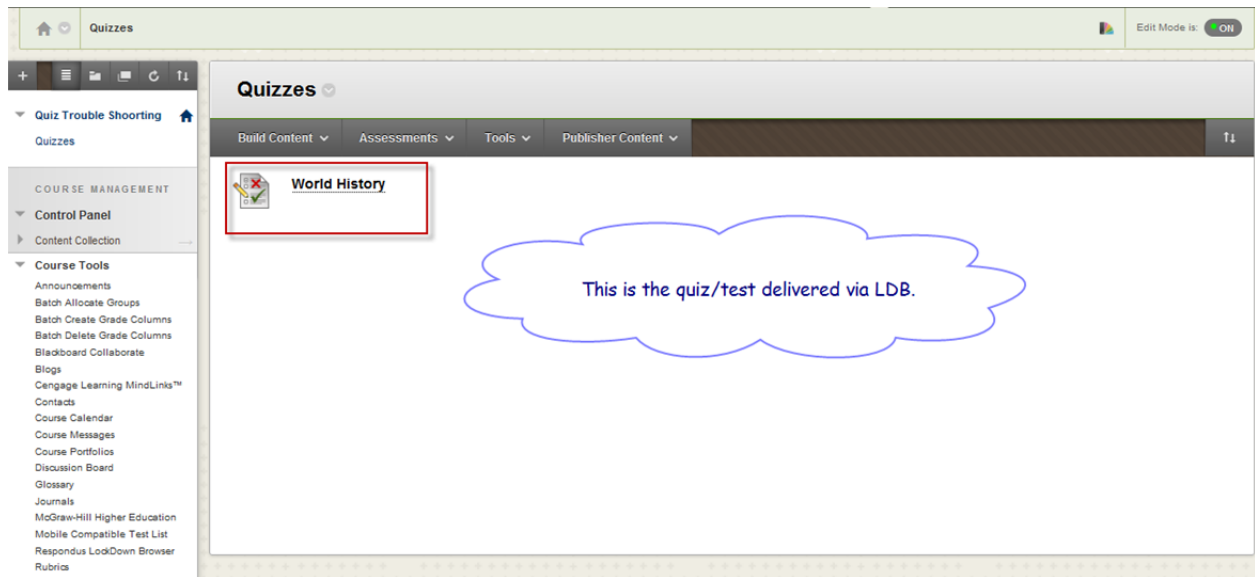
Quizzes

Edit Mode is: ON

Quiz Trouble Shoorting

Quizzes

COURSE MANAGEMENT

Control Panel

Content Collection

Course Tools

Announcements
Batch Allocate Groups
Batch Create Grade Columns
Batch Delete Grade Columns
Blackboard Collaborate
Blogs
Cengage Learning MindLinks™
Contacts
Course Calendar
Course Messages
Course Portfolios
Discussion Board
Glossary
Journals
McGraw-Hill Higher Education
Mobile Compatible Test List
Respondus LockDown Browser
Rubrics

Quizzes

Build Content | Assessments | Tools | Publisher Content

World History

This is the quiz/test delivered via LDB.